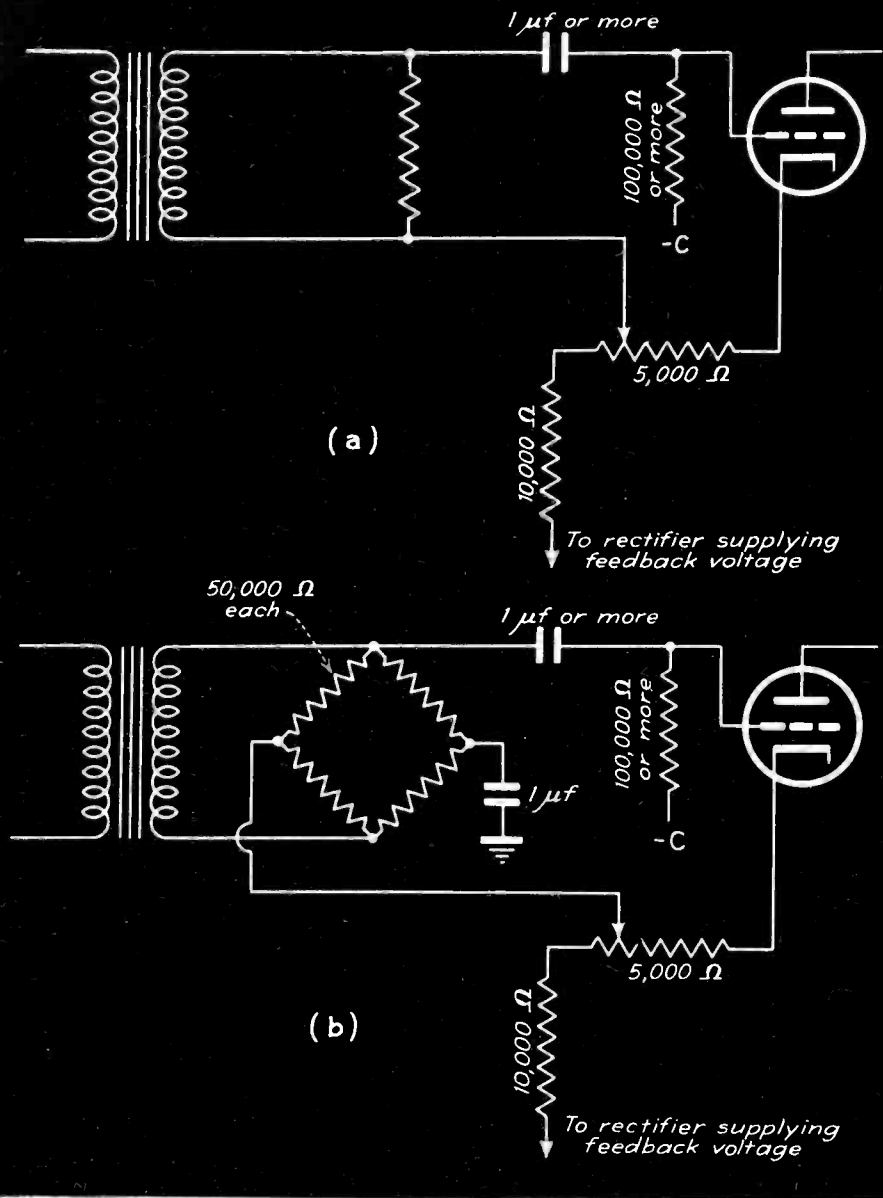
1 $\mu f$ or more

100,000 $\Omega$ or more

-C

5,000 $\Omega$

(a)

10,000 $\Omega$

To rectifier supplying feedback voltage

50,000 $\Omega$ each

1 $\mu f$ or more

100,000 $\Omega$ or more

1 $\mu f$

-C

5,000 $\Omega$

(b)

10,000 $\Omega$

To rectifier supplying feedback voltage